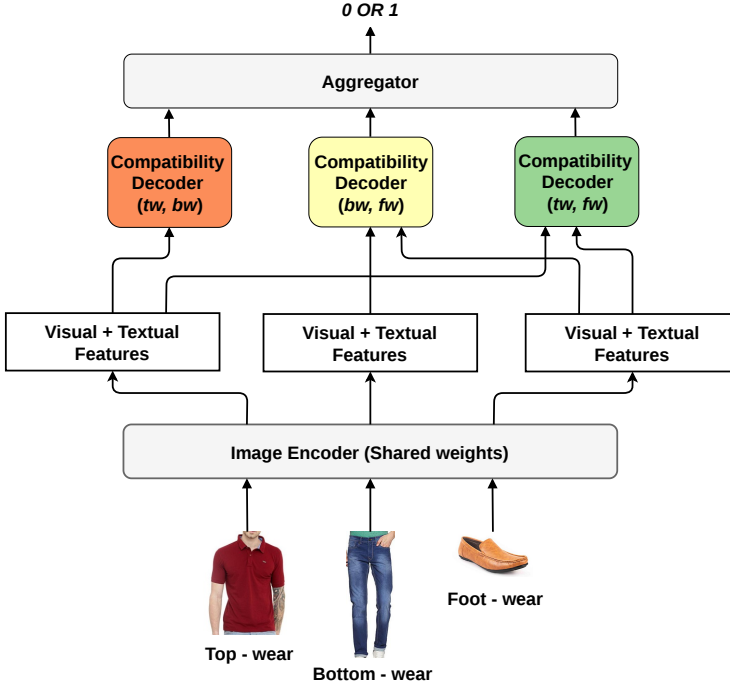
0 OR 1

Aggregator

Compatibility Decoder (tw, bw)

Compatibility Decoder (bw, fw)

Compatibility Decoder (tw, fw)

Visual + Textual Features

Visual + Textual Features

Visual + Textual Features

Image Encoder (Shared weights)

Top - wear

Bottom - wear

Foot - wear